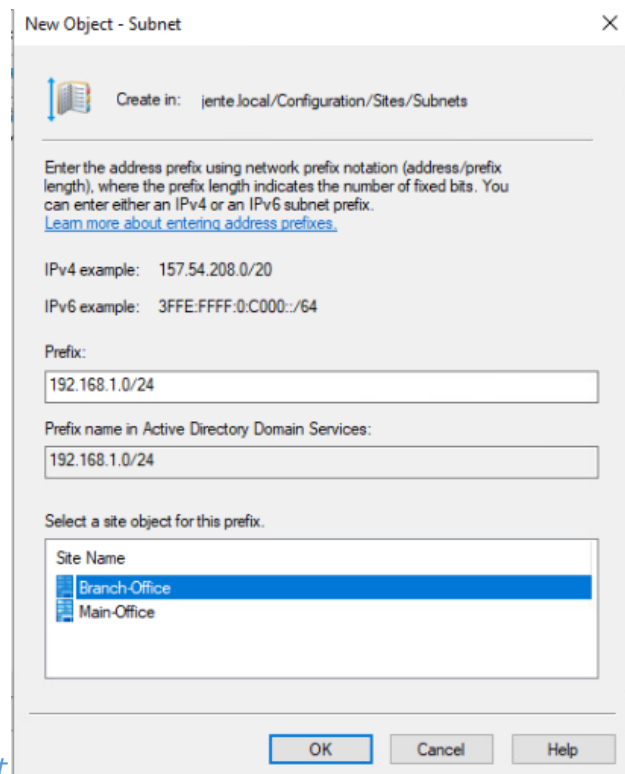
New Object - Subnet

Create in: jente.local/Configuration/Sites/Subnets

Enter the address prefix using network prefix notation (address/prefix length), where the prefix length indicates the number of fixed bits. You can enter either an IPv4 or an IPv6 subnet prefix.
Learn more about entering address prefixes.

IPv4 example: 157.54.208.0/20

IPv6 example: 3FFE:FFFF:0:C000::/64

Prefix:

192.168.1.0/24

Prefix name in Active Directory Domain Services:

192.168.1.0/24

Select a site object for this prefix.

Site Name

Branch-Office

Main-Office

OK Cancel Help